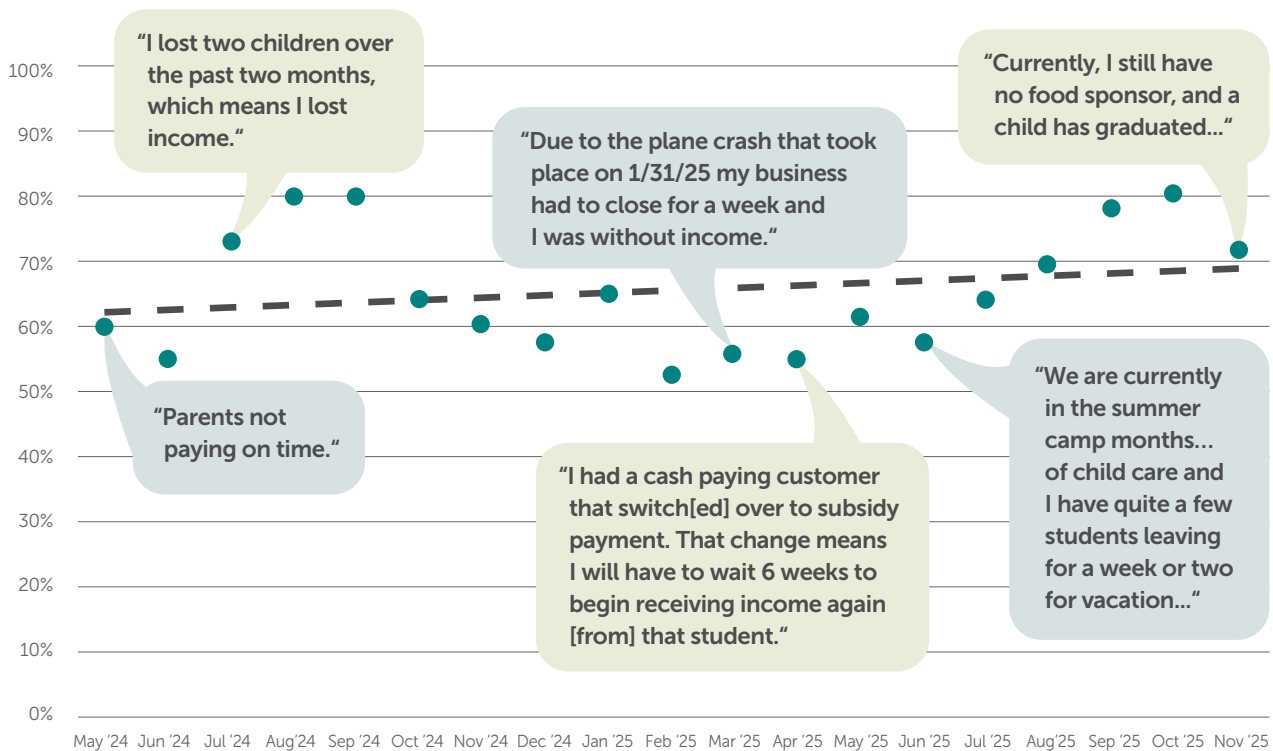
100%
90%
80%
70%
60%
50%
40%
30%
20%
10%
0%

"I lost two children over the past two months, which means I lost income."

"Due to the plane crash that took place on 1/31/25 my business had to close for a week and I was without income."

"Currently, I still have no food sponsor, and a child has graduated..."

"Parents not paying on time."

"I had a cash paying customer that switch[ed] over to subsidy payment. That change means I will have to wait 6 weeks to begin receiving income again [from] that student."

"We are currently in the summer camp months... of child care and I have quite a few students leaving for a week or two for vacation..."

May '24 Jun '24 Jul '24 Aug'24 Sep '24 Oct '24 Nov '24 Dec '24 Jan '25 Feb '25 Mar '25 Apr '25 May '25 Jun '25 Jul '25 Aug'25 Sep '25 Oct '25 Nov '25